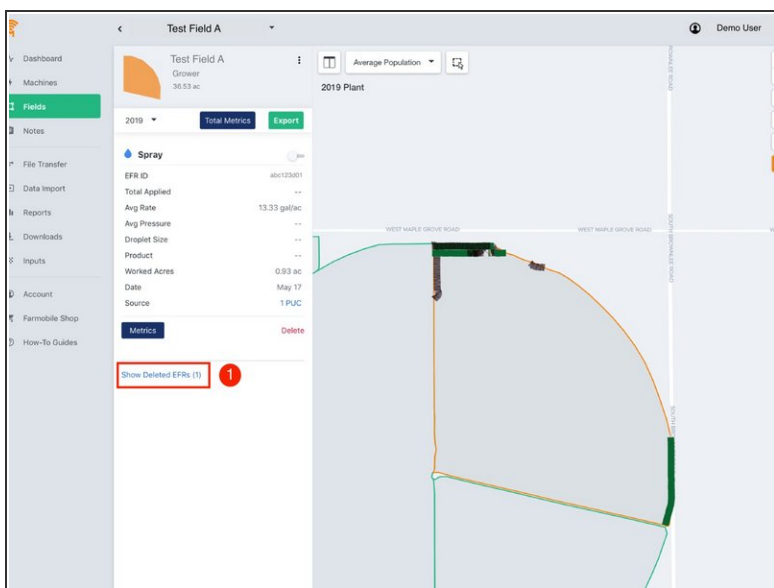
Test Field A

Demo User

Dashboard
Machines
Fields
Notes
File Transfer
Data Import
Reports
Downloads
Inputs
Account
Farmobile Shop
How-To Guides

Test Field A
Grower
36.53 ac

2019
Total Metrics
Export

Spray

EFR ID abc123d01
Total Applied --
Avg Rate 13.33 gal/ac
Avg Pressure --
Droplet Size --
Product --
Worked Acres 0.93 ac
Date May 17
Source 1 PUC

Metrics
Delete

Show Deleted EFRs (1)
1

Average Population
2019 Plant

WEST MAPLE GROVE ROAD
WEST MAPLE GROVE ROAD